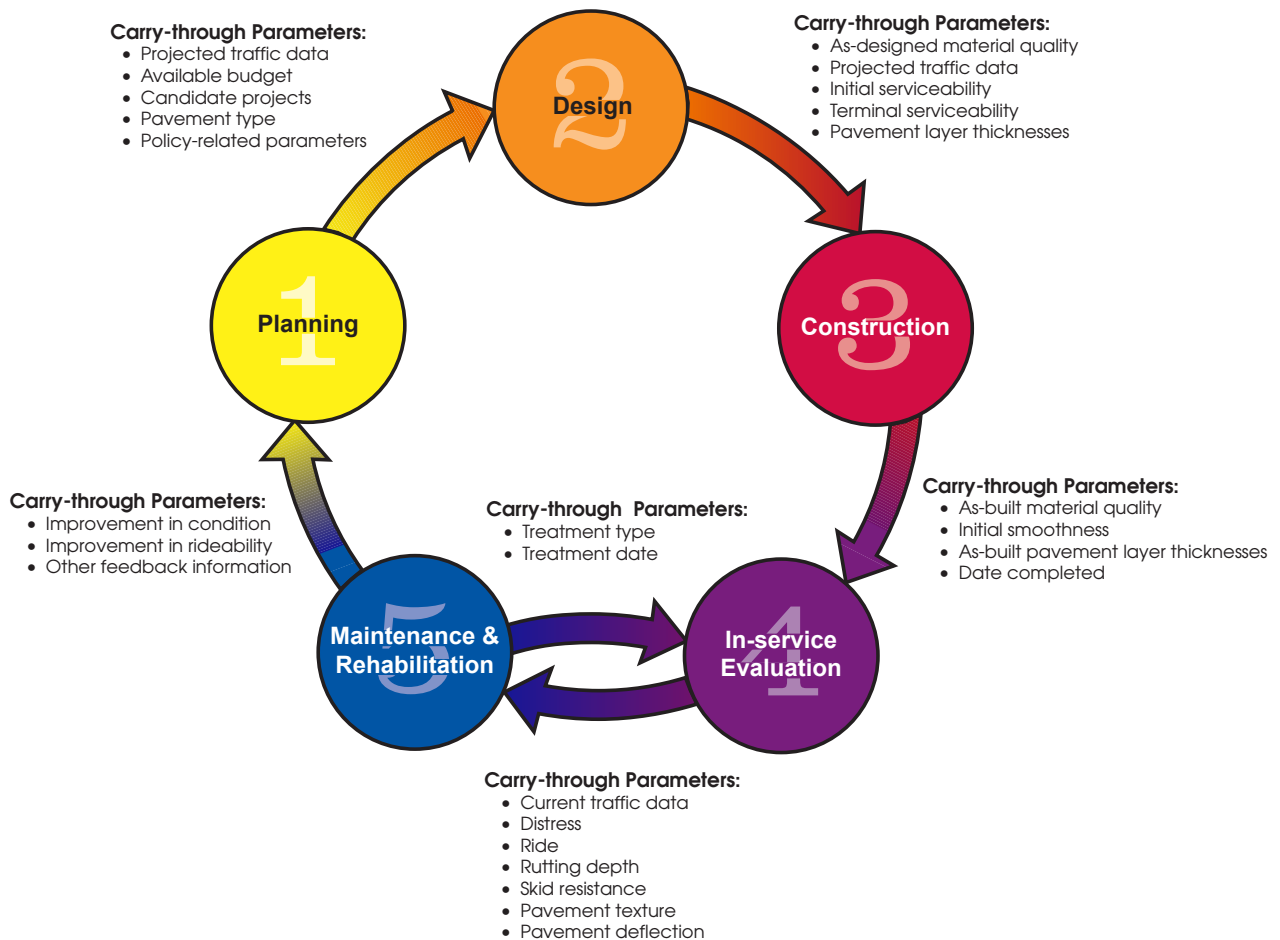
Carry-through Parameters:
- Projected traffic data
- Available budget
- Candidate projects
- Pavement type
- Policy-related parameters

2
Design

Carry-through Parameters:
- As-designed material quality
- Projected traffic data
- Initial serviceability
- Terminal serviceability
- Pavement layer thicknesses

1
Planning

3
Construction

Carry-through Parameters:
- As-built material quality
- Initial smoothness
- As-built pavement layer thicknesses
- Date completed

Carry-through Parameters:
- Improvement in condition
- Improvement in rideability
- Other feedback information

Carry-through Parameters:
- Treatment type
- Treatment date

5
Maintenance & Rehabilitation

4
In-service Evaluation

Carry-through Parameters:
- Current traffic data
- Distress
- Ride
- Rutting depth
- Skid resistance
- Pavement texture
- Pavement deflection